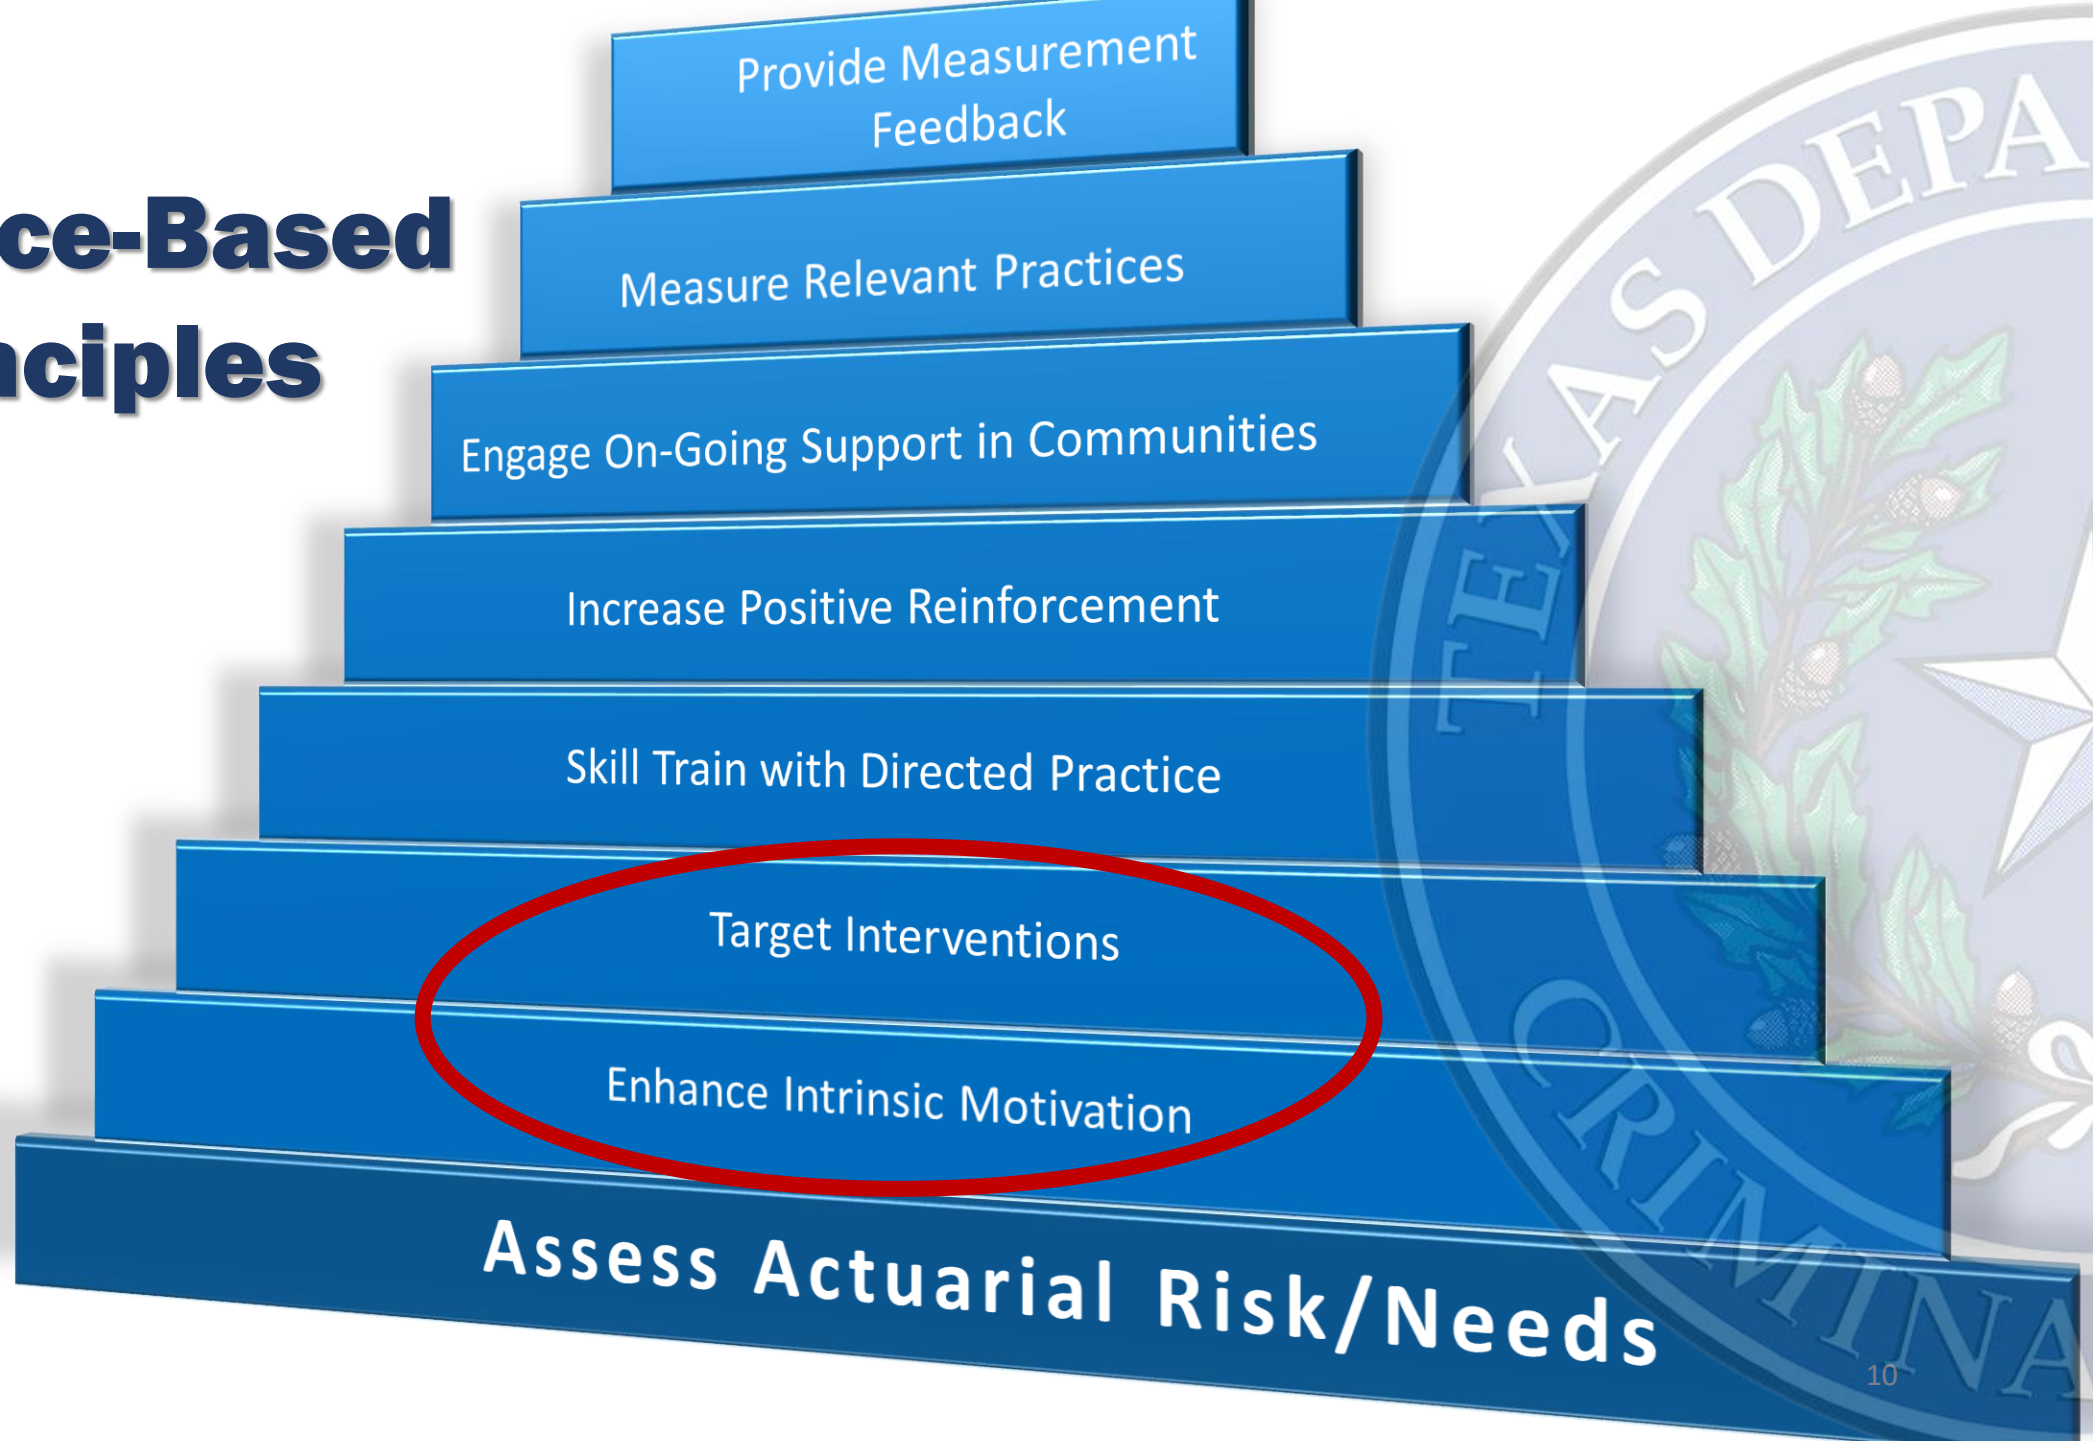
ce-Based
nciples

Provide Measurement Feedback

Measure Relevant Practices

Engage On-Going Support in Communities

Increase Positive Reinforcement

Skill Train with Directed Practice

Target Interventions

Enhance Intrinsic Motivation

Assess Actuarial Risk/Needs

TEXAS DEPA

CRIMINA

10